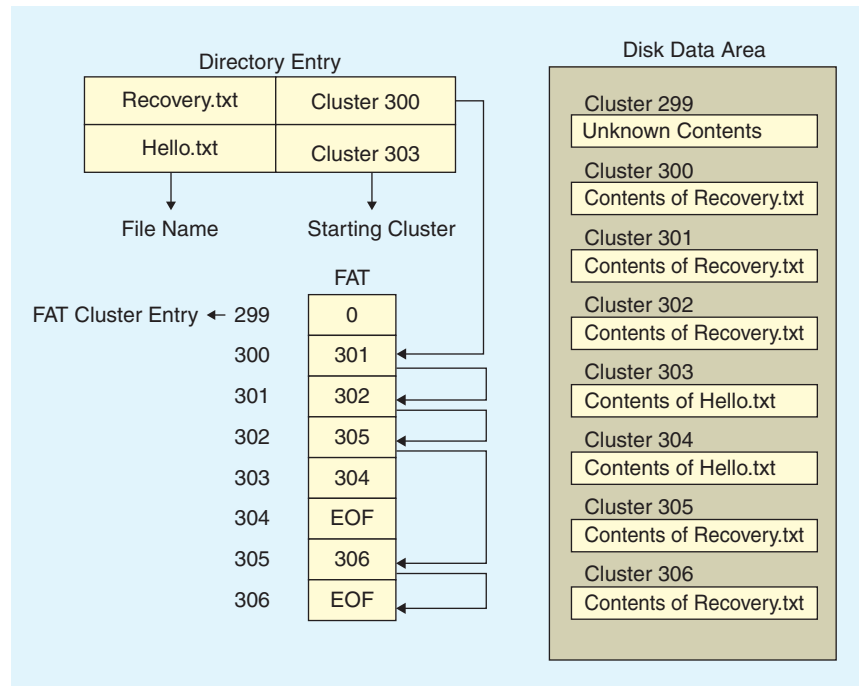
Directory Entry

| Recovery.txt | Cluster 300 |
|---|---|
| Hello.txt | Cluster 303 |

File Name

Starting Cluster

FAT

FAT Cluster Entry ← 299

| Entry | FAT |
|---|---|
| 299 | 0 |
| 300 | 301 |
| 301 | 302 |
| 302 | 305 |
| 303 | 304 |
| 304 | EOF |
| 305 | 306 |
| 306 | EOF |

Disk Data Area

Cluster 299
Unknown Contents

Cluster 300
Contents of Recovery.txt

Cluster 301
Contents of Recovery.txt

Cluster 302
Contents of Recovery.txt

Cluster 303
Contents of Hello.txt

Cluster 304
Contents of Hello.txt

Cluster 305
Contents of Recovery.txt

Cluster 306
Contents of Recovery.txt